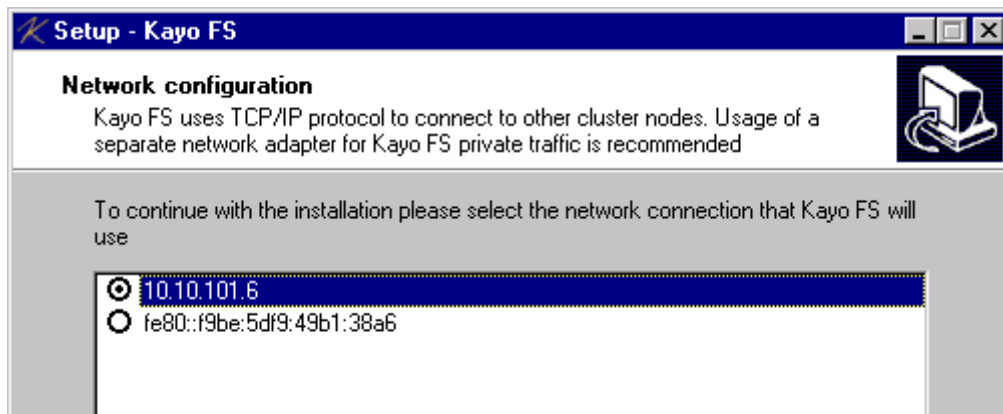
Setup - Kayo FS

Network configuration
Kayo FS uses TCP/IP protocol to connect to other cluster nodes. Usage of a separate network adapter for Kayo FS private traffic is recommended

To continue with the installation please select the network connection that Kayo FS will use

10.10.101.6
fe80::f9be:5df9:49b1:38a6